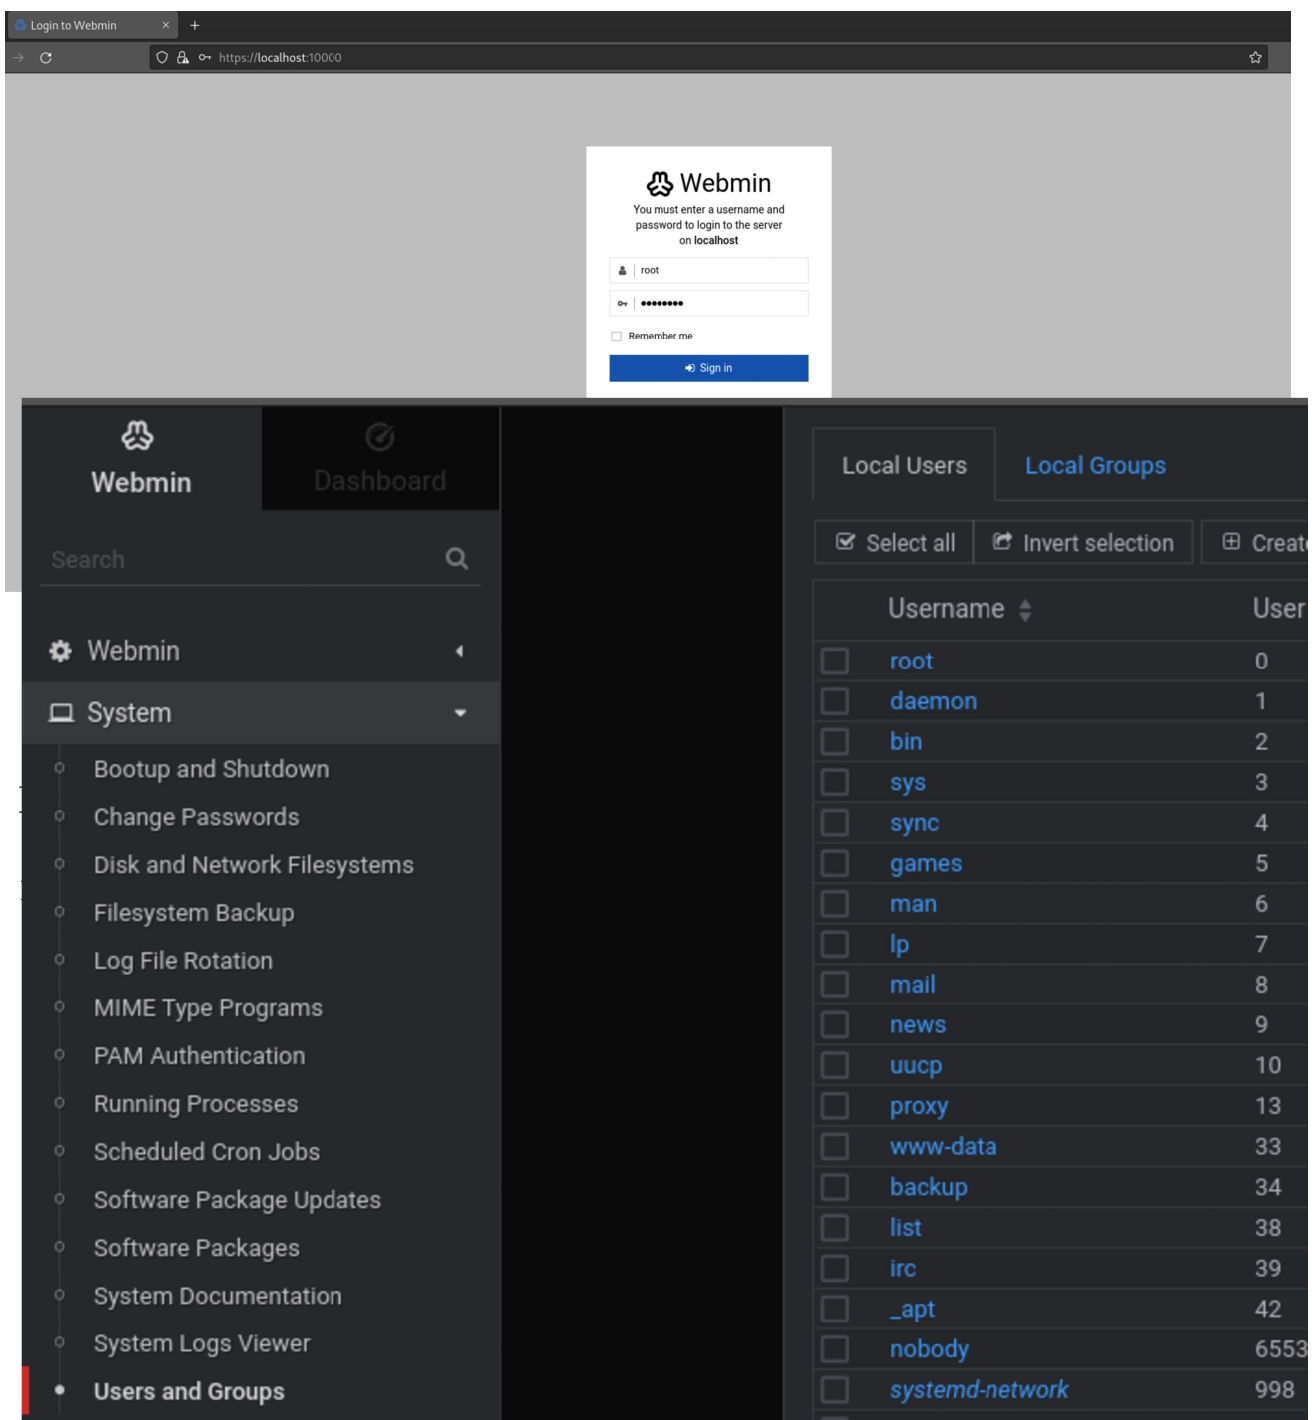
Login to Webmin ×  +

https://localhost:10000

Webmin

You must enter a username and password to login to the server on **localhost**

root

••••••••

Remember me

Sign in

Webmin

Dashboard

Search

Webmin

System

Bootup and Shutdown

Change Passwords

Disk and Network Filesystems

Filesystem Backup

Log File Rotation

MIME Type Programs

PAM Authentication

Running Processes

Scheduled Cron Jobs

Software Package Updates

Software Packages

System Documentation

System Logs Viewer

Users and Groups

Local Users

Local Groups

Select all

Invert selection

Creat

| | Username | User |
|---|---|---|
| | root | 0 |
| | daemon | 1 |
| | bin | 2 |
| | sys | 3 |
| | sync | 4 |
| | games | 5 |
| | man | 6 |
| | lp | 7 |
| | mail | 8 |
| | news | 9 |
| | uucp | 10 |
| | proxy | 13 |
| | www-data | 33 |
| | backup | 34 |
| | list | 38 |
| | irc | 39 |
| | _apt | 42 |
| | nobody | 6553 |
| | systemd-network | 998 |